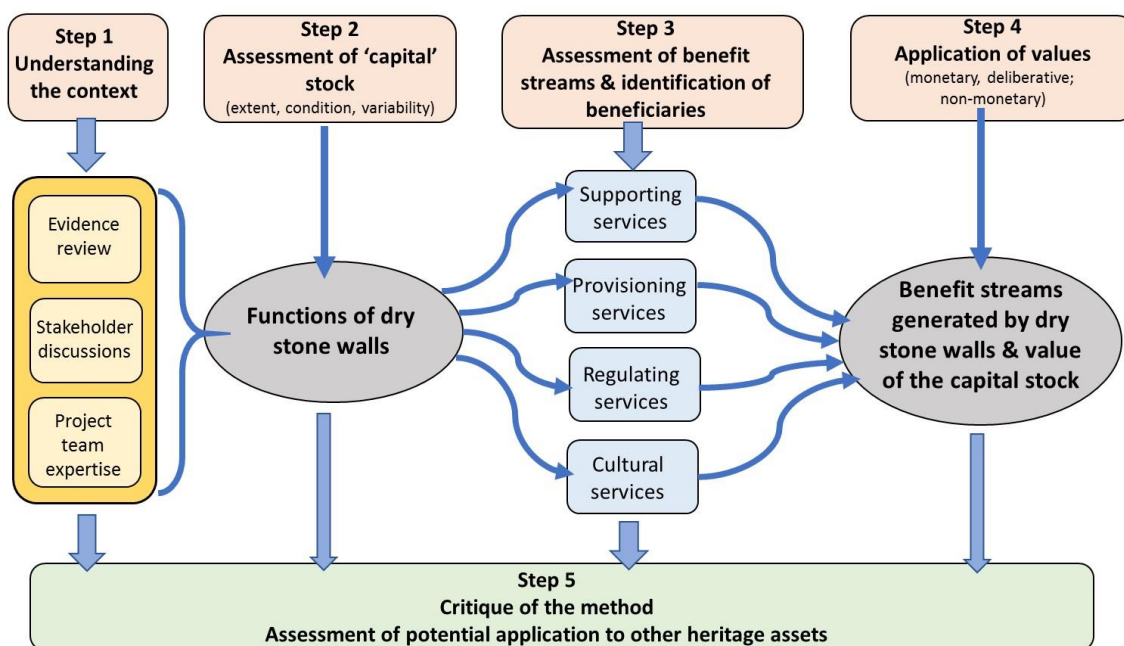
Step 1
Understanding the context

Step 2
Assessment of 'capital' stock
(extent, condition, variability)

Step 3
Assessment of benefit streams & identification of beneficiaries

Step 4
Application of values
(monetary, deliberative; non-monetary)

Evidence review

Stakeholder discussions

Project team expertise

Functions of dry stone walls

Supporting services

Provisioning services

Regulating services

Cultural services

Benefit streams generated by dry stone walls & value of the capital stock

Step 5
Critique of the method
Assessment of potential application to other heritage assets